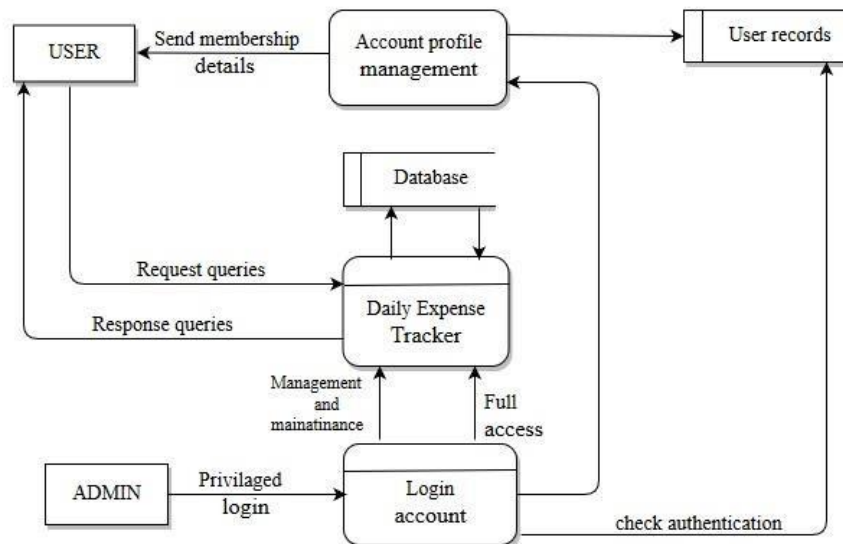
USER

Send membership details

Account profile management

User records

Database

Request queries

Daily Expense Tracker

Response queries

Management and mainatinance

Full access

ADMIN

Privilaged login

Login account

check authentication